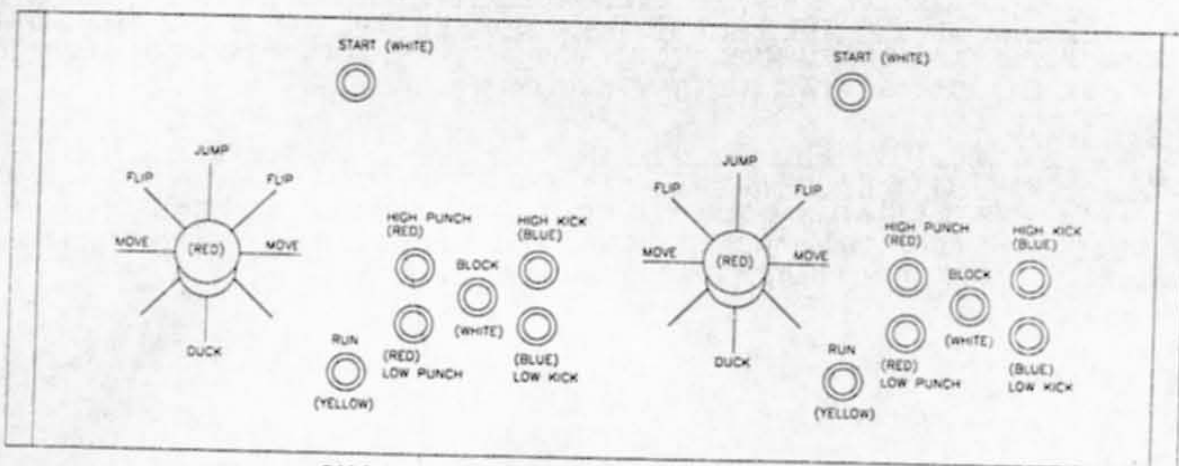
START (WHITE)

JUMP
FLIP
FLIP
MOVE
(RED)
MOVE
DUCK

HIGH PUNCH (RED)
BLOCK
HIGH KICK (BLUE)
(WHITE)
(RED) LOW PUNCH
(BLUE) LOW KICK
RUN
(YELLOW)

START (WHITE)

JUMP
FLIP
FLIP
MOVE
(RED)
MOVE
DUCK

HIGH PUNCH (RED)
BLOCK
HIGH KICK (BLUE)
(WHITE)
(RED) LOW PUNCH
(BLUE) LOW KICK
RUN
(YELLOW)